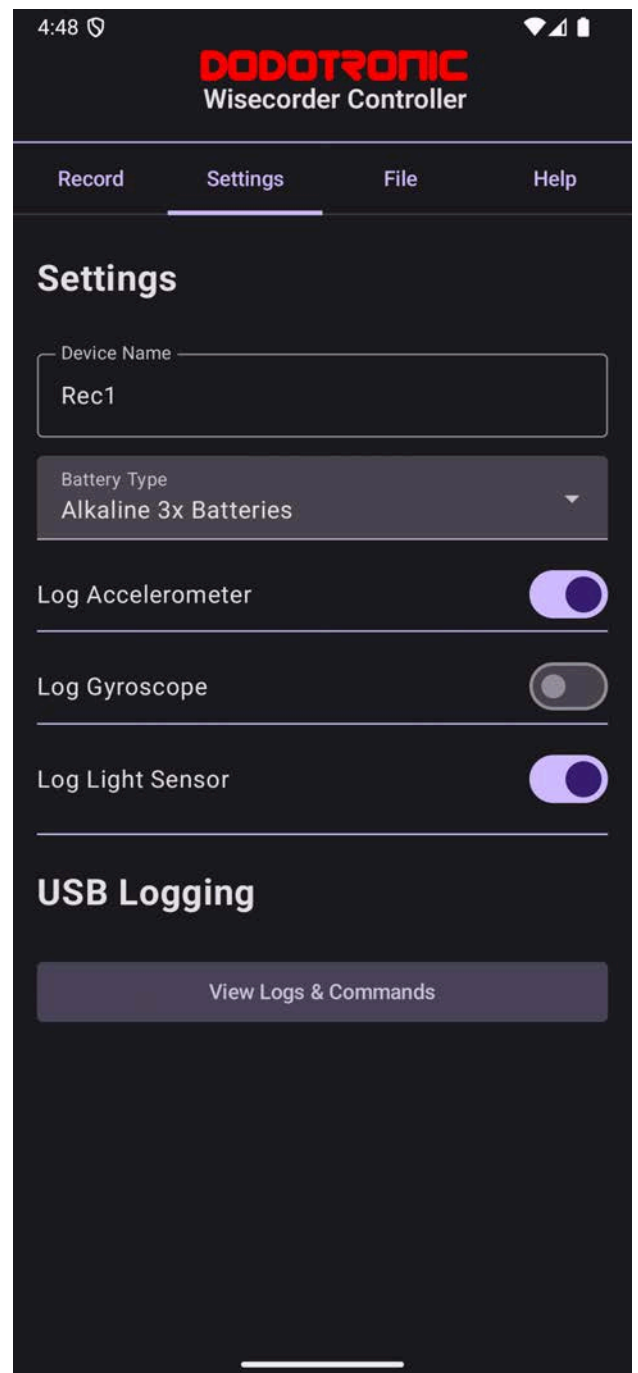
4:48

DODOTRONIC
Wisecorder Controller

Record
Settings
File
Help

Settings

Device Name
Rec1

Battery Type
Alkaline 3x Batteries

Log Accelerometer

Log Gyroscope

Log Light Sensor

USB Logging

View Logs & Commands